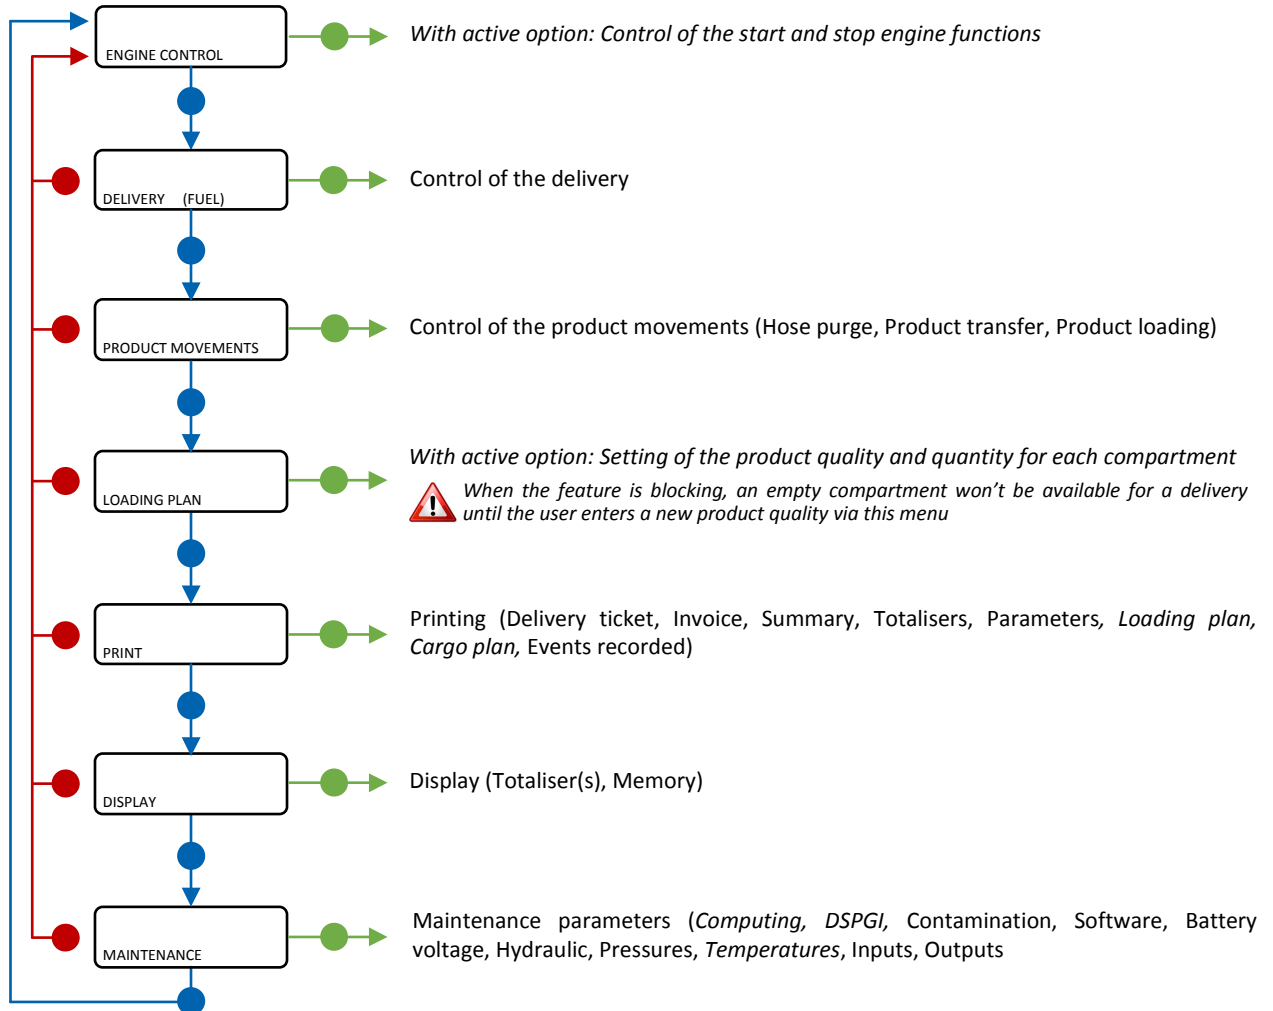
ENGINE CONTROL

With active option: Control of the start and stop engine functions

DELIVERY (FUEL)

Control of the delivery

PRODUCT MOVEMENTS

Control of the product movements (Hose purge, Product transfer, Product loading)

LOADING PLAN

With active option: Setting of the product quality and quantity for each compartment

When the feature is blocking, an empty compartment won't be available for a delivery until the user enters a new product quality via this menu

PRINT

Printing (Delivery ticket, Invoice, Summary, Totalisers, Parameters, Loading plan, Cargo plan, Events recorded)

DISPLAY

Display (Totaliser(s), Memory)

MAINTENANCE

Maintenance parameters (Computing, DSPGI, Contamination, Software, Battery voltage, Hydraulic, Pressures, Temperatures, Inputs, Outputs